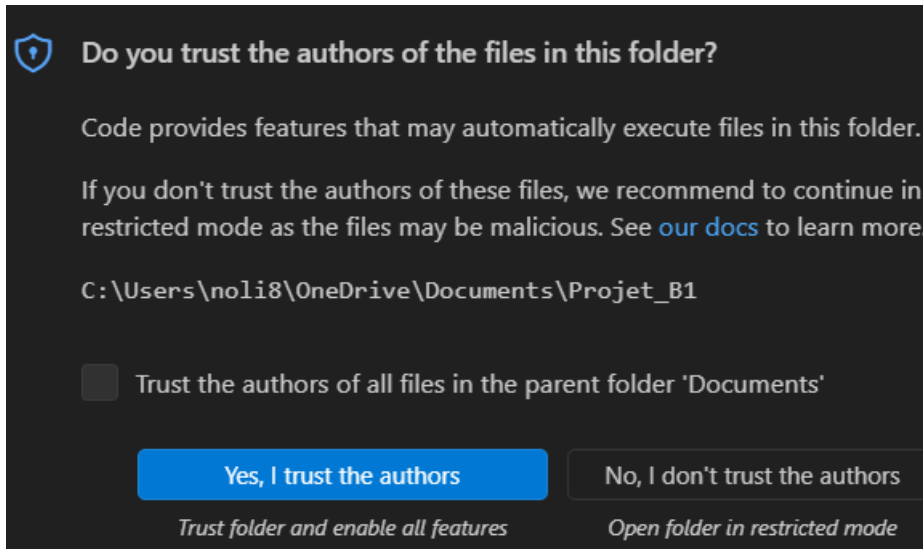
Do you trust the authors of the files in this folder?

Code provides features that may automatically execute files in this folder.

If you don't trust the authors of these files, we recommend to continue in restricted mode as the files may be malicious. See our docs to learn more

C:\Users\noli8\OneDrive\Documents\Projet_B1

Trust the authors of all files in the parent folder 'Documents'

Yes, I trust the authors
Trust folder and enable all features

No, I don't trust the authors
Open folder in restricted mode